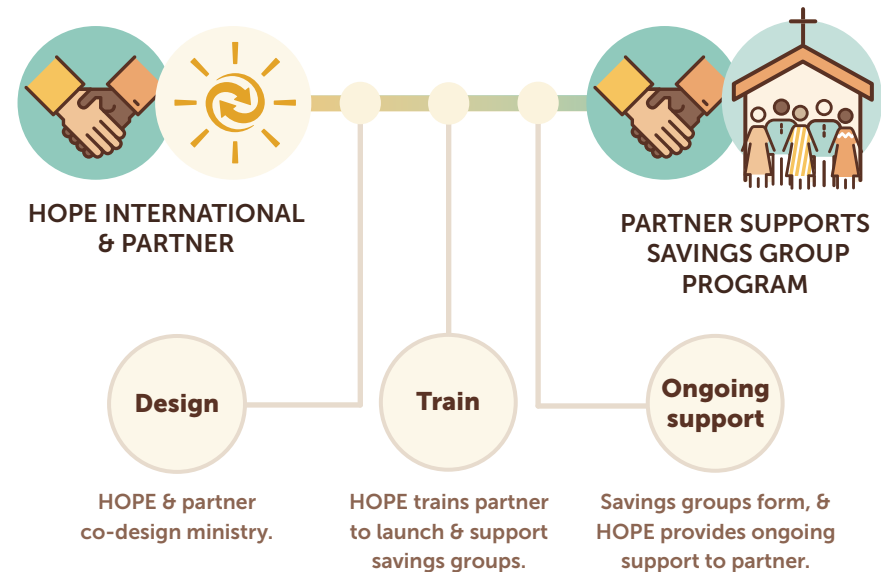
HOPE INTERNATIONAL & PARTNER

PARTNER SUPPORTS SAVINGS GROUP PROGRAM

Design

HOPE & partner co-design ministry.

Train

HOPE trains partner to launch & support savings groups.

Ongoing support

Savings groups form, & HOPE provides ongoing support to partner.